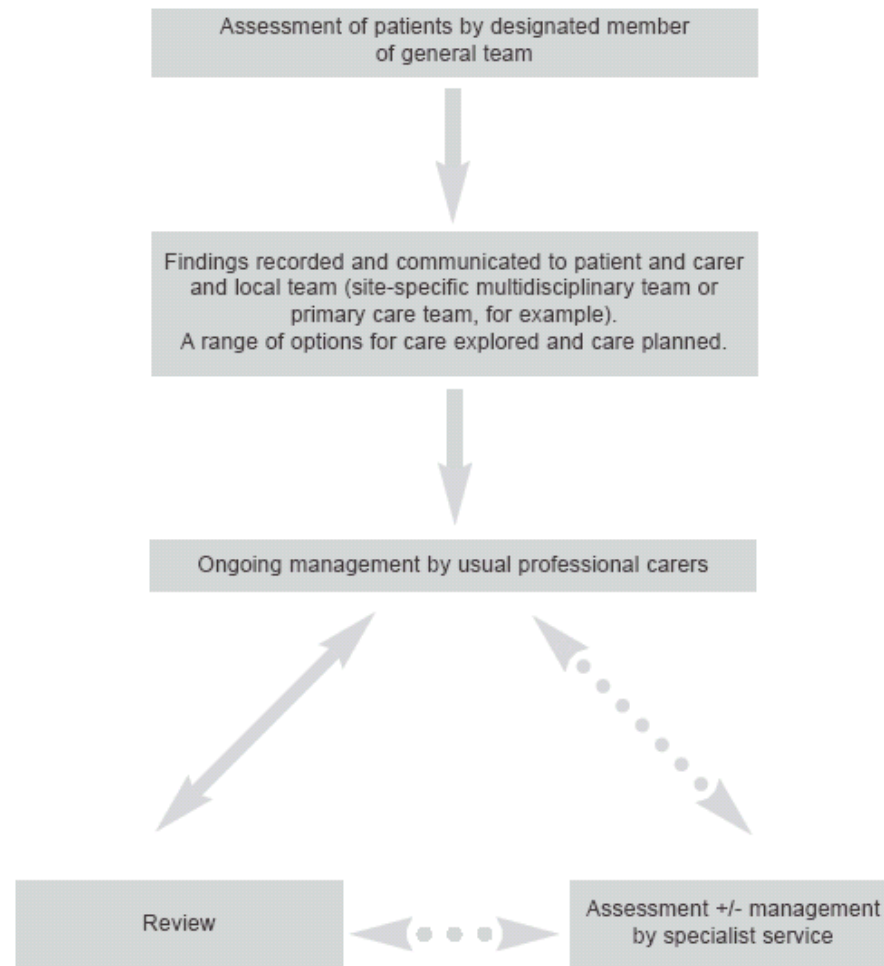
Assessment of patients by designated member of general team

Findings recorded and communicated to patient and carer and local team (site-specific multidisciplinary team or primary care team, for example).
A range of options for care explored and care planned.

Ongoing management by usual professional carers

Review

Assessment +/- management by specialist service